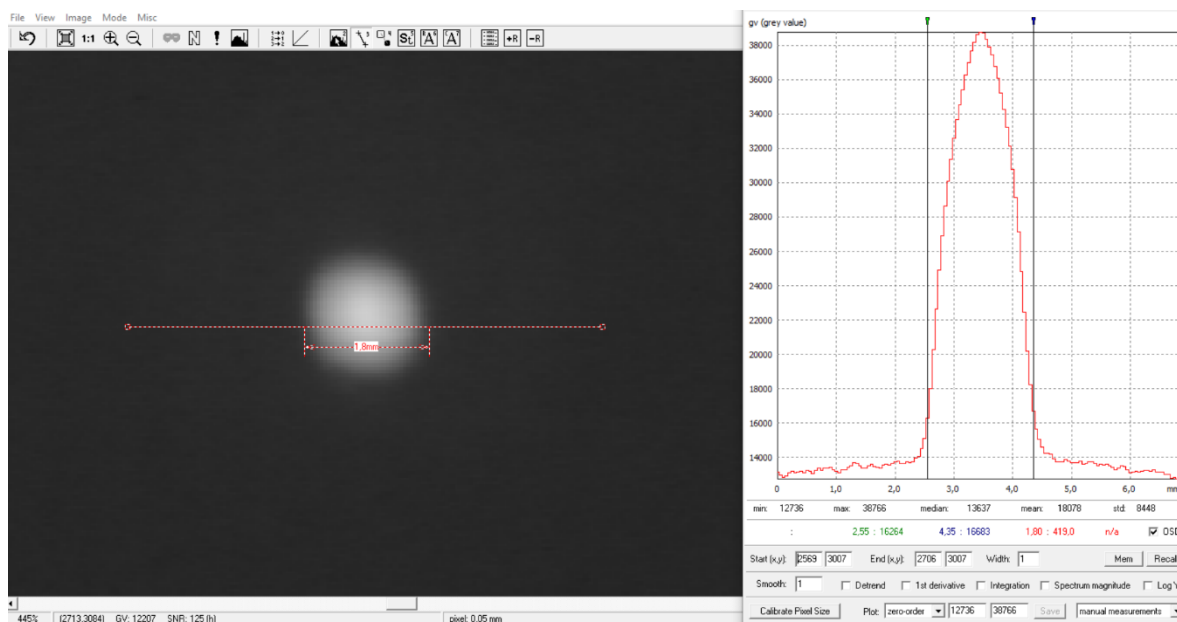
File View Image Mode Misc

1:1

1,8mm

445% (2713,3084) GV: 12207 SNR: 125 (h) pixel: 0,05 mm

gv (grey value)

38000
36000
34000
32000
30000
28000
26000
24000
22000
20000
18000
16000
14000

0 1,0 2,0 3,0 4,0 5,0 6,0 mm

min: 12736 max: 38766 median: 13637 mean: 18078 std: 8448

: 2,55 : 16264 4,35 : 16683 1,80 : 419,0 n/a OSD

Start (x,y): 2569 3007 End (x,y): 2706 3007 Width: 1 Mem Recal

Smooth: 1 Detrend 1st derivative Integration Spectrum magnitude Log Y

Calibrate Pixel Size Plot: zero-order 12736 38766 Save manual measurements